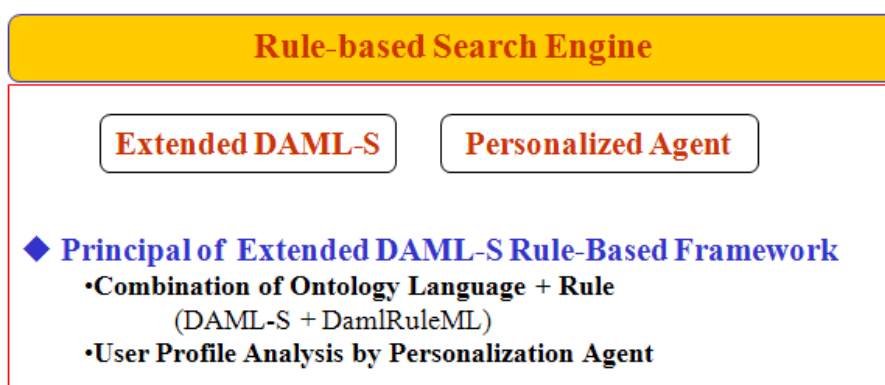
Rule-based Search Engine

Extended DAML-S

Personalized Agent

◆ Principal of Extended DAML-S Rule-Based Framework

•Combination of Ontology Language + Rule
(DAML-S + DamlRuleML)

•User Profile Analysis by Personalization Agent